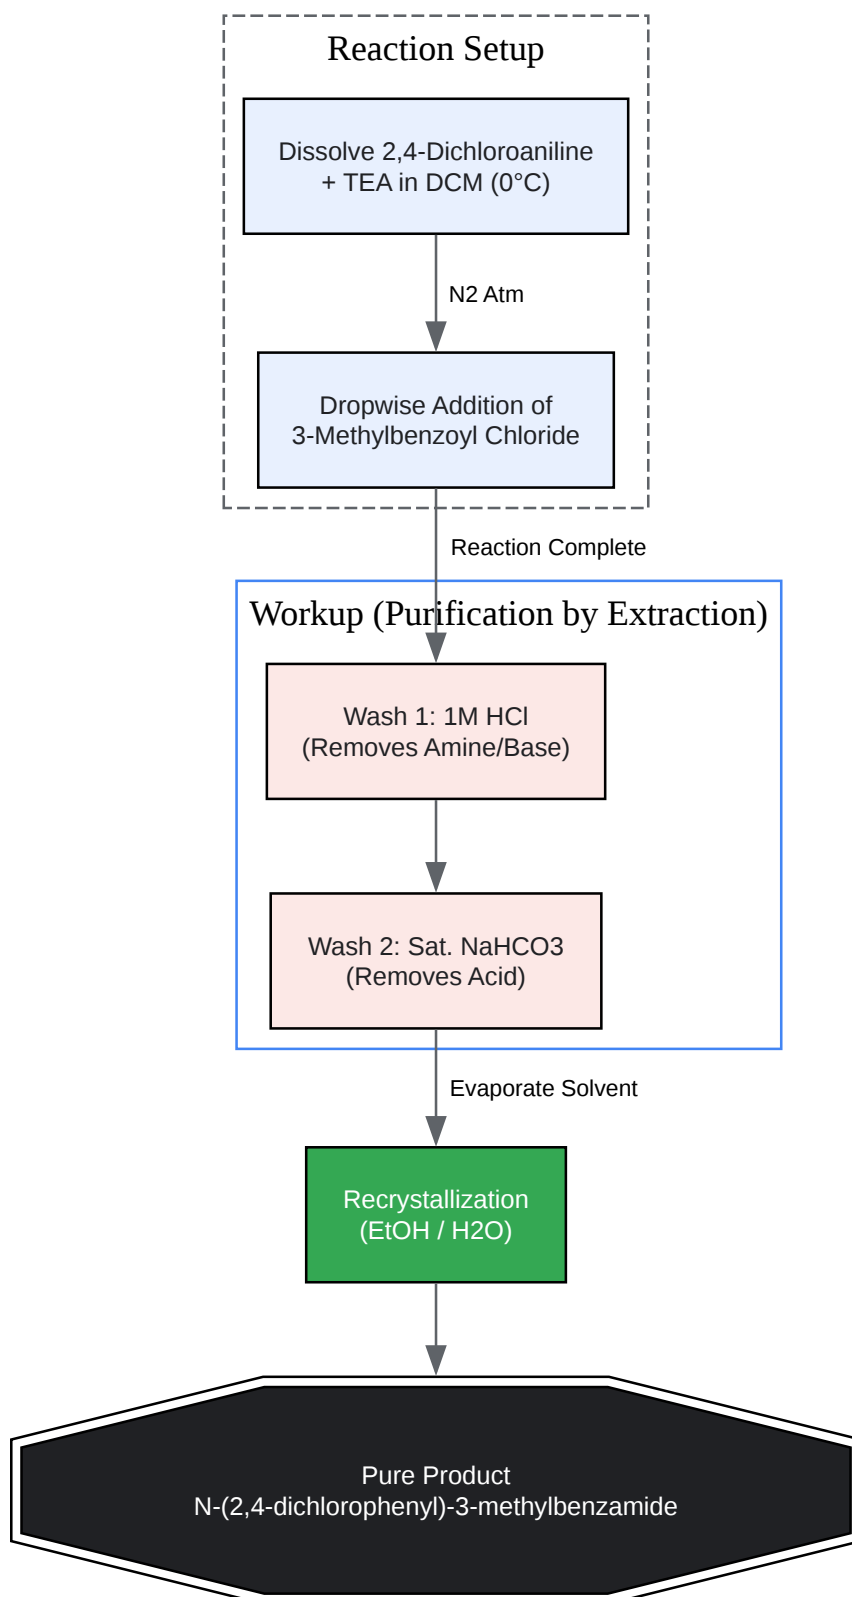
Reaction Setup

Dissolve 2,4-Dichloroaniline + TEA in DCM (0°C)

N2 Atm

Dropwise Addition of 3-Methylbenzoyl Chloride

Reaction Complete

Workup (Purification by Extraction)

Wash 1: 1M HCl (Removes Amine/Base)

Wash 2: Sat. NaHCO3 (Removes Acid)

Evaporate Solvent

Recrystallization (EtOH / H2O)

Pure Product N-(2,4-dichlorophenyl)-3-methylbenzamide